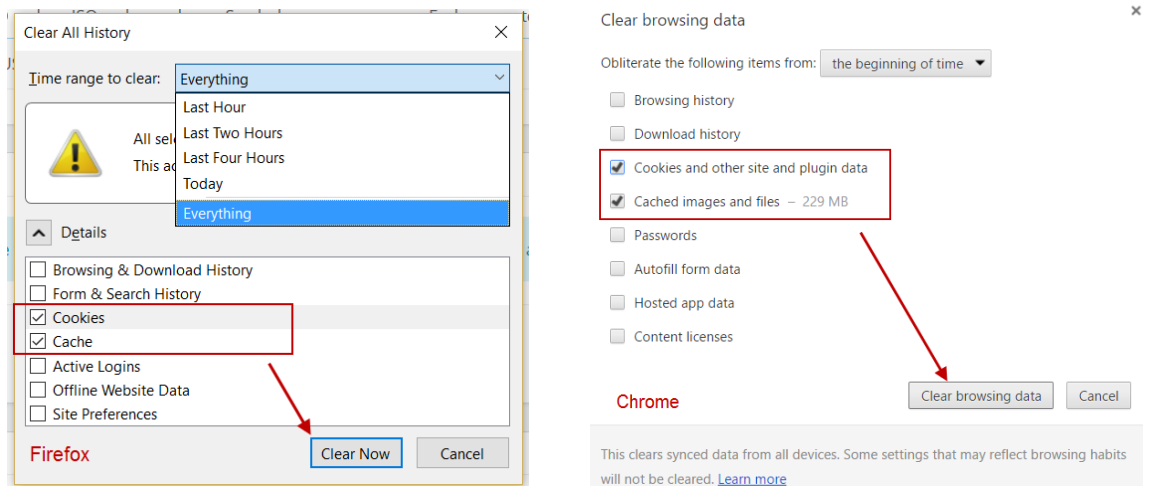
Clear All History

Time range to clear: Everything

Last Hour
Last Two Hours
Last Four Hours
Today
Everything

All sel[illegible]
This a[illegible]

Details

Browsing & Download History
Form & Search History
Cookies
Cache
Active Logins
Offline Website Data
Site Preferences

Firefox

Clear Now
Cancel

Clear browsing data

×

Obliterate the following items from: the beginning of time

Browsing history
Download history
Cookies and other site and plugin data
Cached images and files – 229 MB
Passwords
Autofill form data
Hosted app data
Content licenses

Chrome

Clear browsing data
Cancel

This clears synced data from all devices. Some settings that may reflect browsing habits will not be cleared. Learn more